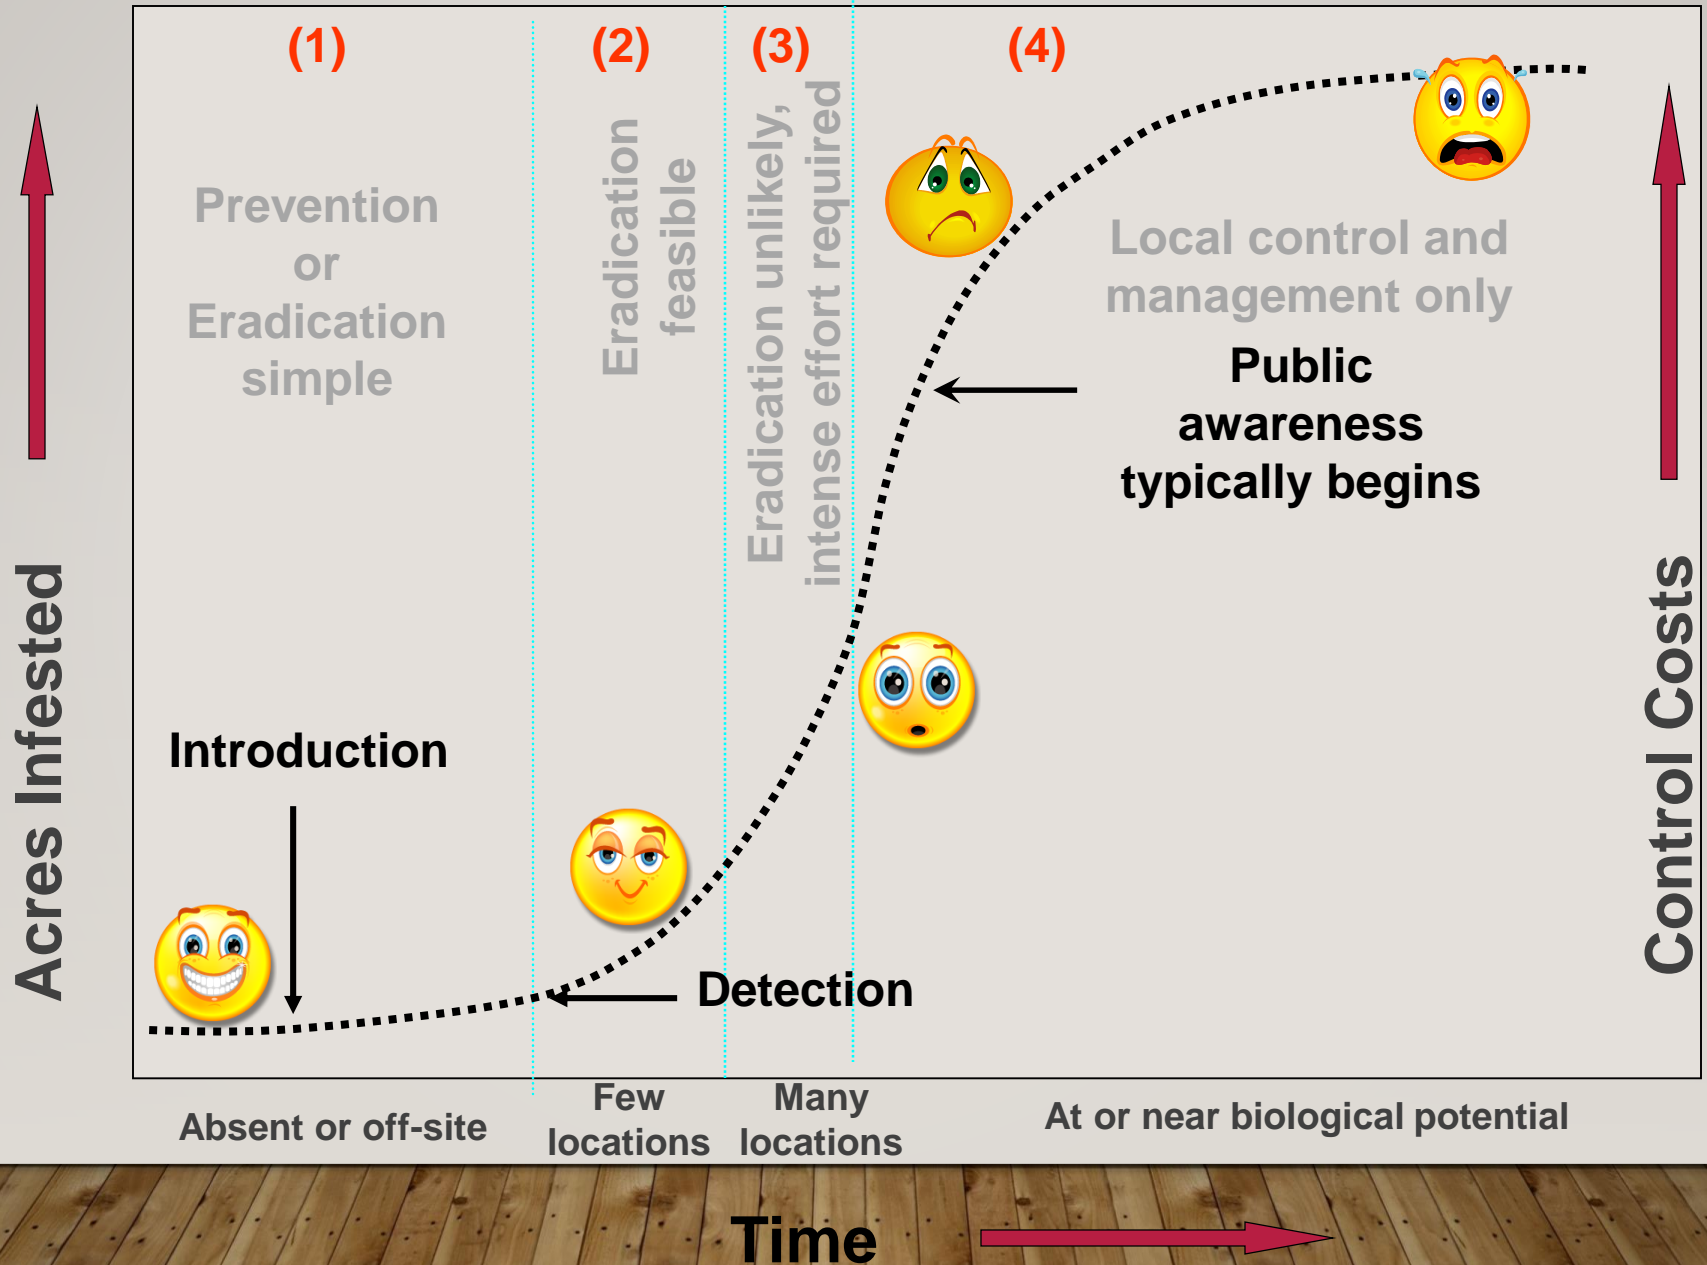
Acres Infested

(1)

Prevention or Eradication simple

(2)

Eradication feasible

(3)

Eradication unlikely, intense effort required

(4)

Local control and management only

Public awareness typically begins

Introduction

Detection

Control Costs

Absent or off-site

Few locations

Many locations

At or near biological potential

Time